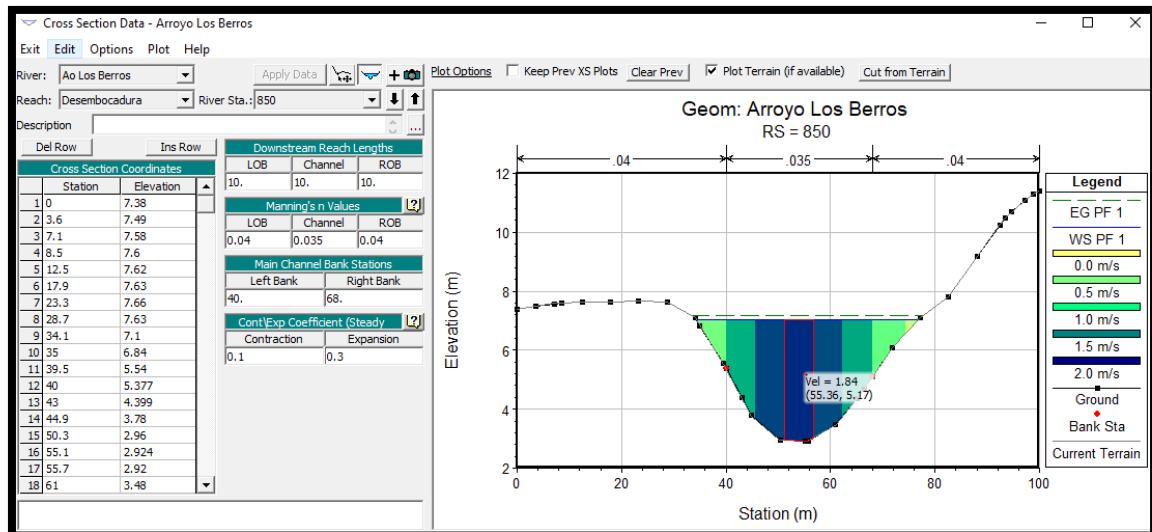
Cross Section Data - Arroyo Los Berros

Exit Edit Options Plot Help

River: Ao Los Berros
Apply Data
Reach: Desembocadura River Sta.: 850
Description

Del Row Ins Row

Cross Section Coordinates

| | Station | Elevation |
|---|---|---|
| 1 | 0 | 7.38 |
| 2 | 3.6 | 7.49 |
| 3 | 7.1 | 7.58 |
| 4 | 8.5 | 7.6 |
| 5 | 12.5 | 7.62 |
| 6 | 17.9 | 7.63 |
| 7 | 23.3 | 7.66 |
| 8 | 28.7 | 7.63 |
| 9 | 34.1 | 7.1 |
| 10 | 35 | 6.84 |
| 11 | 39.5 | 5.54 |
| 12 | 40 | 5.377 |
| 13 | 43 | 4.399 |
| 14 | 44.9 | 3.78 |
| 15 | 50.3 | 2.96 |
| 16 | 55.1 | 2.924 |
| 17 | 55.7 | 2.92 |
| 18 | 61 | 3.48 |

Downstream Reach Lengths

| LOB | Channel | ROB |
|---|---|---|
| 10. | 10. | 10. |

Manning's n Values

| LOB | Channel | ROB |
|---|---|---|
| 0.04 | 0.035 | 0.04 |

Main Channel Bank Stations

| Left Bank | Right Bank |
|---|---|
| 40. | 68. |

Cont\Exp Coefficient (Steady

| Contraction | Expansion |
|---|---|
| 0.1 | 0.3 |

Plot Options Keep Prev XS Plots Clear Prev Plot Terrain (if available) Cut from Terrain

Geom: Arroyo Los Berros
RS = 850

.04 .035 .04

Vel = 1.84
(55.36, 5.17)

Elevation (m)
2 4 6 8 10 12
0 20 40 60 80 100
Station (m)

Legend
EG PF 1
WS PF 1
0.0 m/s
0.5 m/s
1.0 m/s
1.5 m/s
2.0 m/s
Ground
Bank Sta
Current Terrain